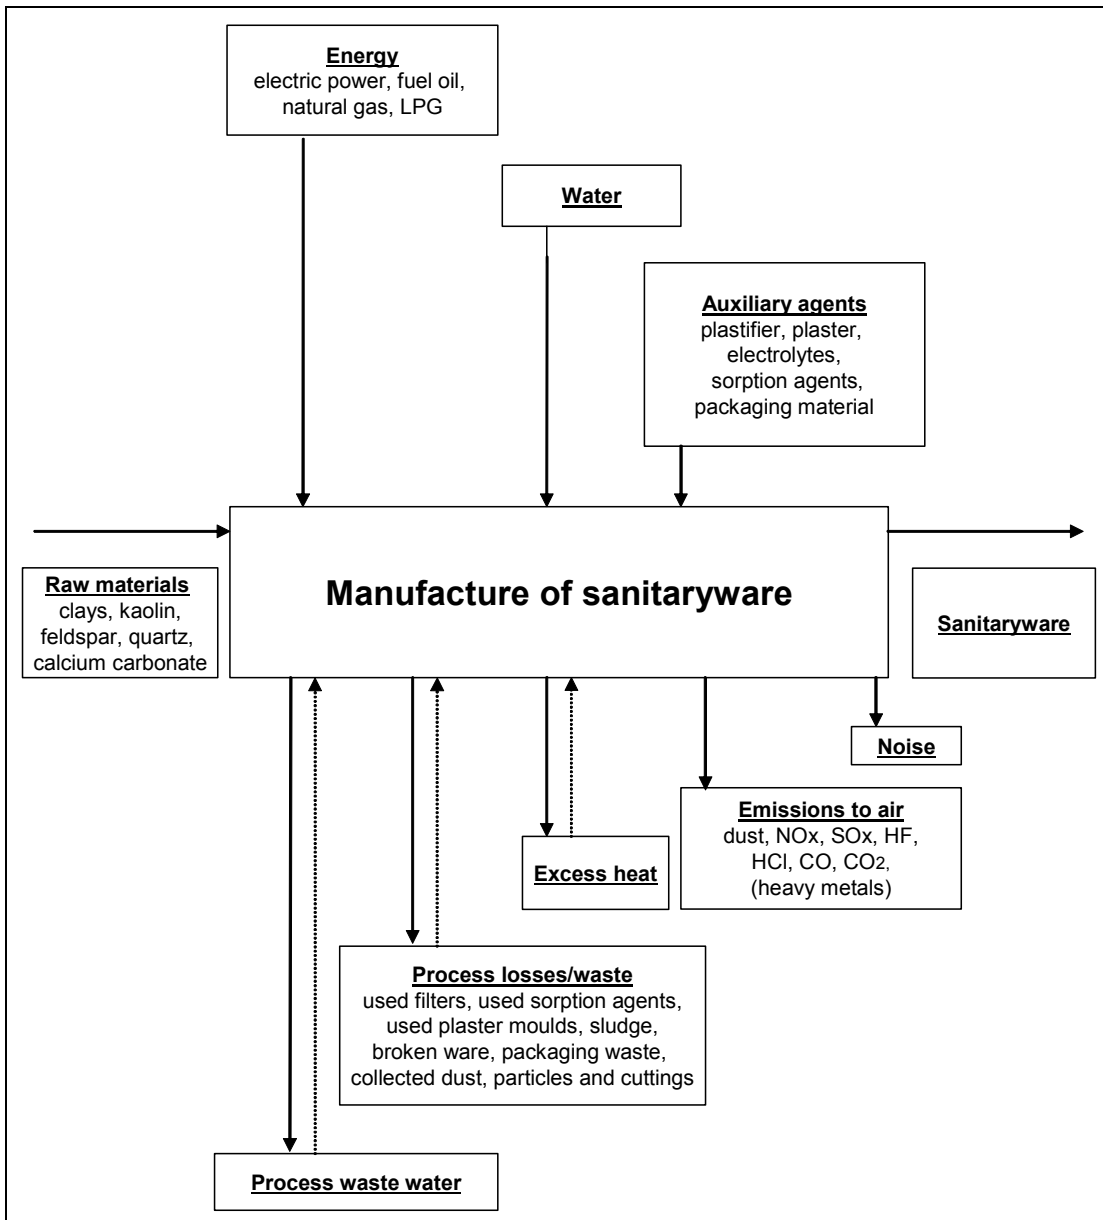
Energy
electric power, fuel oil, natural gas, LPG

Water

Auxiliary agents
plastifier, plaster, electrolytes, sorption agents, packaging material

Raw materials
clays, kaolin, feldspar, quartz, calcium carbonate

Manufacture of sanitaryware

Sanitaryware

Noise

Emissions to air
dust, NOx, SOx, HF, HCl, CO, $CO_2$, (heavy metals)

Excess heat

Process losses/waste
used filters, used sorption agents, used plaster moulds, sludge, broken ware, packaging waste, collected dust, particles and cuttings

Process waste water